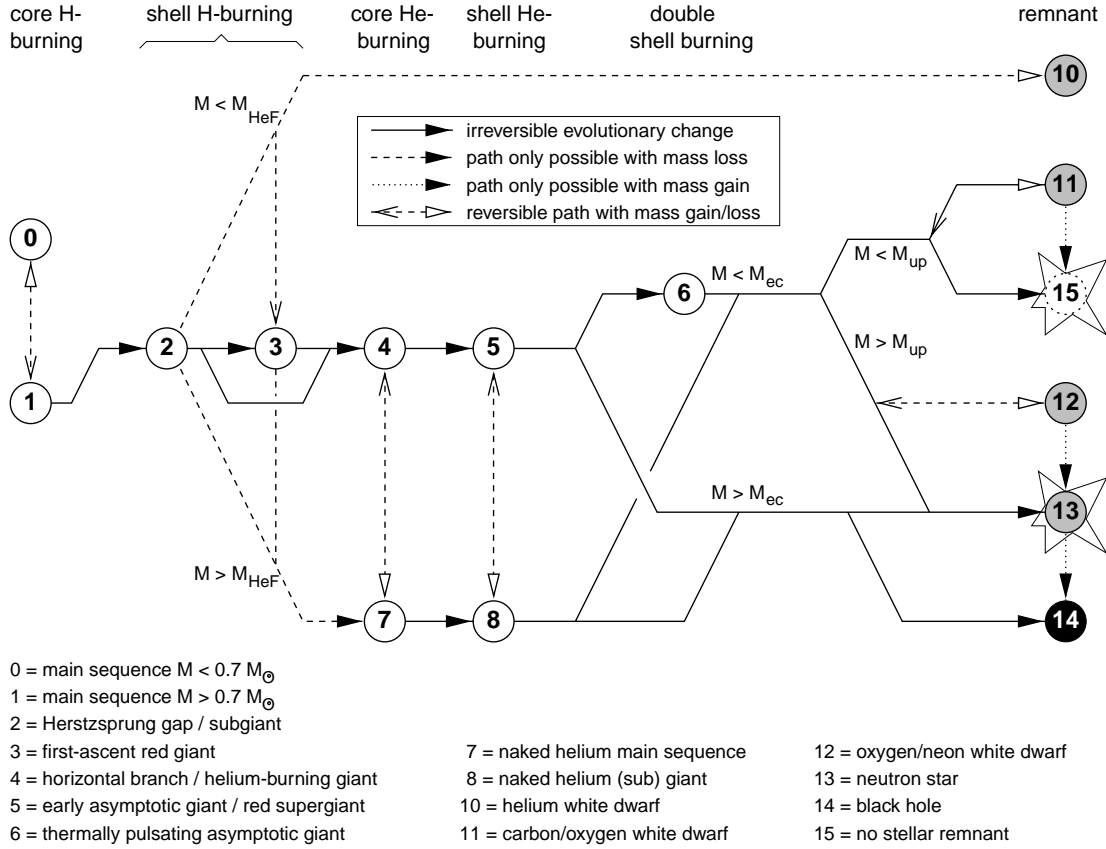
core H-burning

shell H-burning

core He-burning

shell He-burning

double shell burning

remnant

$M < M_{HeF}$

irreversible evolutionary change
path only possible with mass loss
path only possible with mass gain
reversible path with mass gain/loss

10

11

0

$M < M_{ec}$

$M < M_{up}$

6

15

1

2

3

4

5

$M > M_{up}$

12

$M > M_{ec}$

13

$M > M_{HeF}$

7

8

14

0 = main sequence $M < 0.7\ M_{\odot}$
1 = main sequence $M > 0.7\ M_{\odot}$
2 = Herstzsprung gap / subgiant
3 = first-ascent red giant
4 = horizontal branch / helium-burning giant
5 = early asymptotic giant / red supergiant
6 = thermally pulsating asymptotic giant

7 = naked helium main sequence
8 = naked helium (sub) giant
10 = helium white dwarf
11 = carbon/oxygen white dwarf

12 = oxygen/neon white dwarf
13 = neutron star
14 = black hole
15 = no stellar remnant